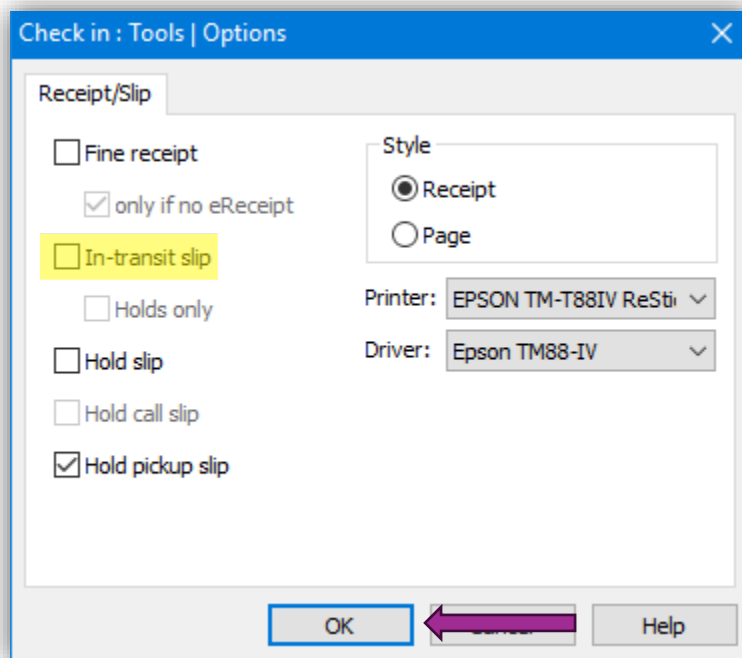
Check in : Tools | Options
Receipt/Slip
Fine receipt
only if no eReceipt
In-transit slip
Holds only
Hold slip
Hold call slip
Hold pickup slip
Style
Receipt
Page
Printer: EPSON TM-T88IV ReSti
Driver: Epson TM88-IV
OK
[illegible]
Help